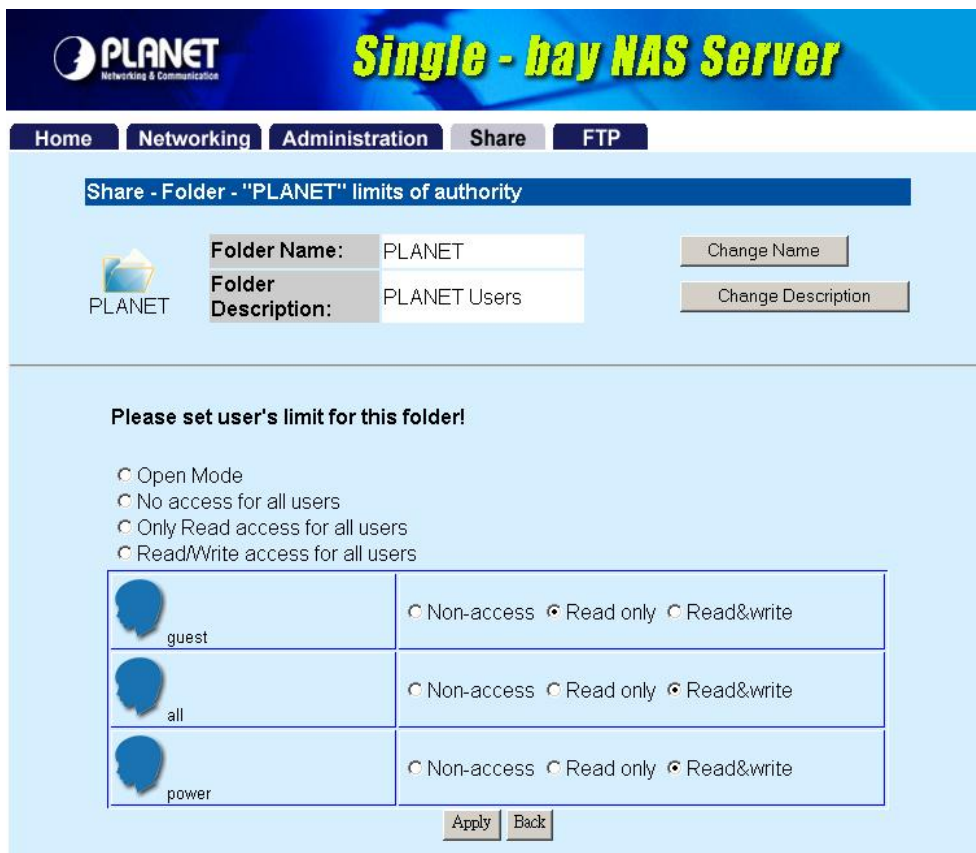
PLANET
Networking & Communication

Single - bay NAS Server

Home | Networking | Administration | Share | FTP

Share - Folder - "PLANET" limits of authority

PLANET

| Folder Name: | PLANET |
|---|---|
| Folder Description: | PLANET Users |

Change Name

Change Description

Please set user's limit for this folder!

Open Mode
No access for all users
Only Read access for all users
Read/Write access for all users

| guest | Non-access Read only Read&write |
|---|---|
| all | Non-access Read only Read&write |
| power | Non-access Read only Read&write |

Apply Back